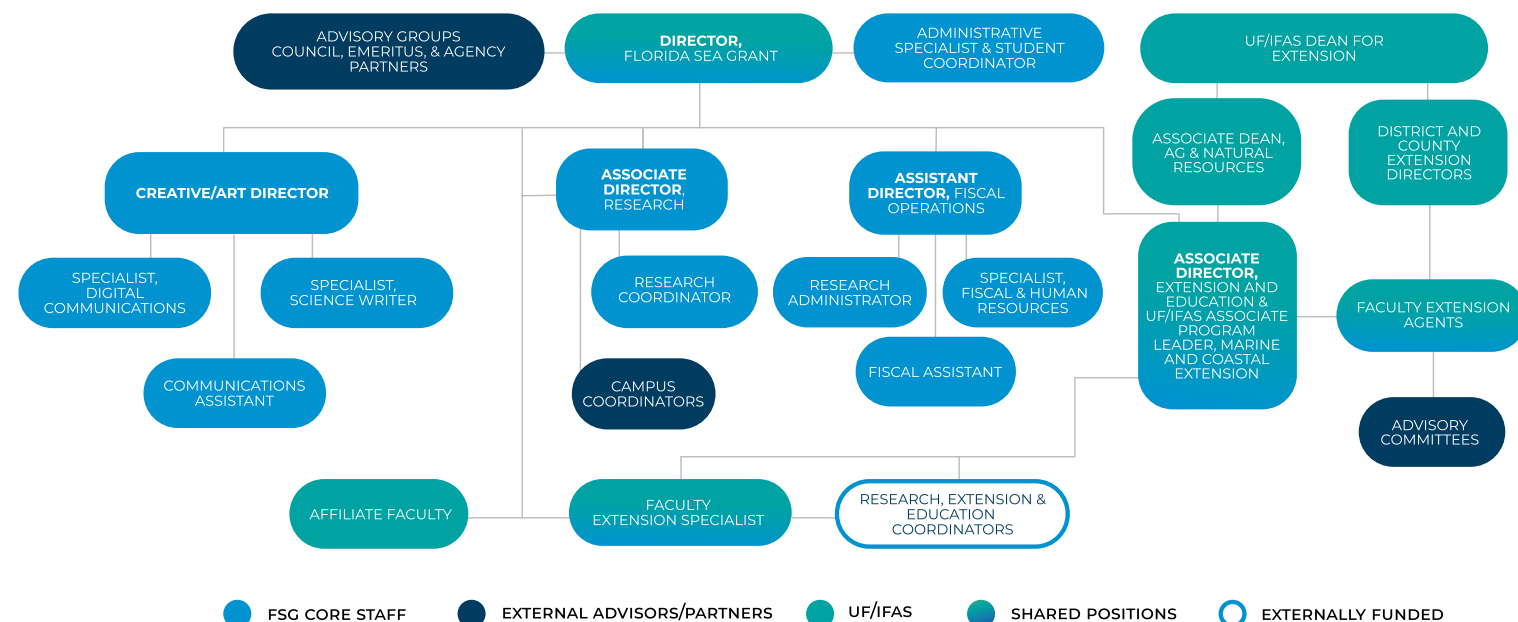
ADVISORY GROUPS COUNCIL, EMERITUS, & AGENCY PARTNERS

DIRECTOR, FLORIDA SEA GRANT

ADMINISTRATIVE SPECIALIST & STUDENT COORDINATOR

UF/IFAS DEAN FOR EXTENSION

ASSOCIATE DEAN, AG & NATURAL RESOURCES

DISTRICT AND COUNTY EXTENSION DIRECTORS

CREATIVE/ART DIRECTOR

ASSOCIATE DIRECTOR, RESEARCH

ASSISTANT DIRECTOR, FISCAL OPERATIONS

SPECIALIST, DIGITAL COMMUNICATIONS

SPECIALIST, SCIENCE WRITER

RESEARCH COORDINATOR

RESEARCH ADMINISTRATOR

SPECIALIST, FISCAL & HUMAN RESOURCES

ASSOCIATE DIRECTOR, EXTENSION AND EDUCATION & UF/IFAS ASSOCIATE PROGRAM LEADER, MARINE AND COASTAL EXTENSION

FACULTY EXTENSION AGENTS

COMMUNICATIONS ASSISTANT

CAMPUS COORDINATORS

FISCAL ASSISTANT

ADVISORY COMMITTEES

AFFILIATE FACULTY

FACULTY EXTENSION SPECIALIST

RESEARCH, EXTENSION & EDUCATION COORDINATORS

FSG CORE STAFF
EXTERNAL ADVISORS/PARTNERS
UF/IFAS
SHARED POSITIONS
EXTERNALLY FUNDED